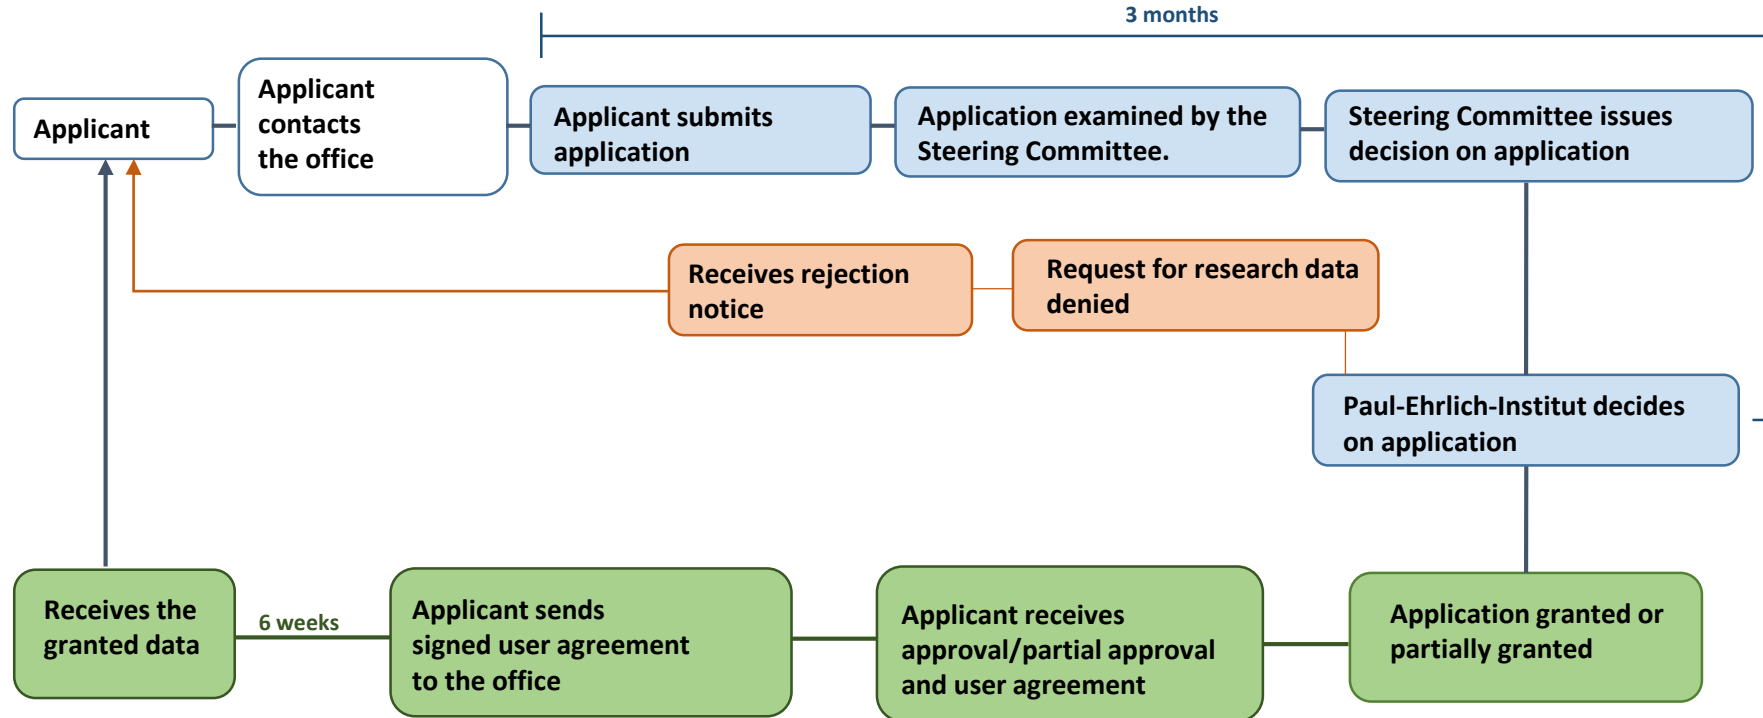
3 months

Applicant

Applicant contacts the office

Applicant submits application

Application examined by the Steering Committee.

Steering Committee issues decision on application

Receives rejection notice

Request for research data denied

Paul-Ehrlich-Institut decides on application

Receives the granted data

6 weeks

Applicant sends signed user agreement to the office

Applicant receives approval/partial approval and user agreement

Application granted or partially granted